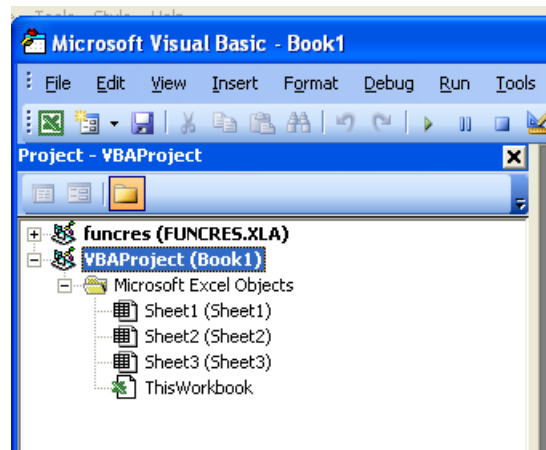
Tools Style Help

Microsoft Visual Basic - Book1

File Edit View Insert Format Debug Run Tools

Project - VBAProject

funcres (FUNCRES.XLA)
VBAProject (Book1)
Microsoft Excel Objects
Sheet1 (Sheet1)
Sheet2 (Sheet2)
Sheet3 (Sheet3)
ThisWorkbook